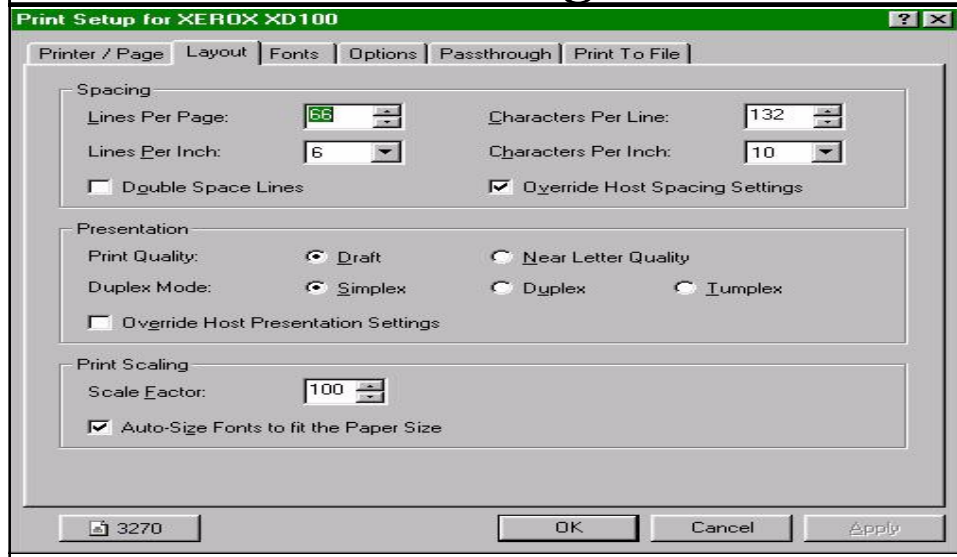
Print Setup for XEROX XD100

? X

Printer / Page | Layout | Fonts | Options | Passthrough | Print To File

Spacing

Lines Per Page: 66

Characters Per Line: 132

Lines Per Inch: 6

Characters Per Inch: 10

Double Space Lines

Override Host Spacing Settings

Presentation

Print Quality: Draft

Near Letter Quality

Duplex Mode: Simplex

Duplex

Tumplex

Override Host Presentation Settings

Print Scaling

Scale Factor: 100

Auto-Size Fonts to fit the Paper Size

3270

OK

Cancel

Apply